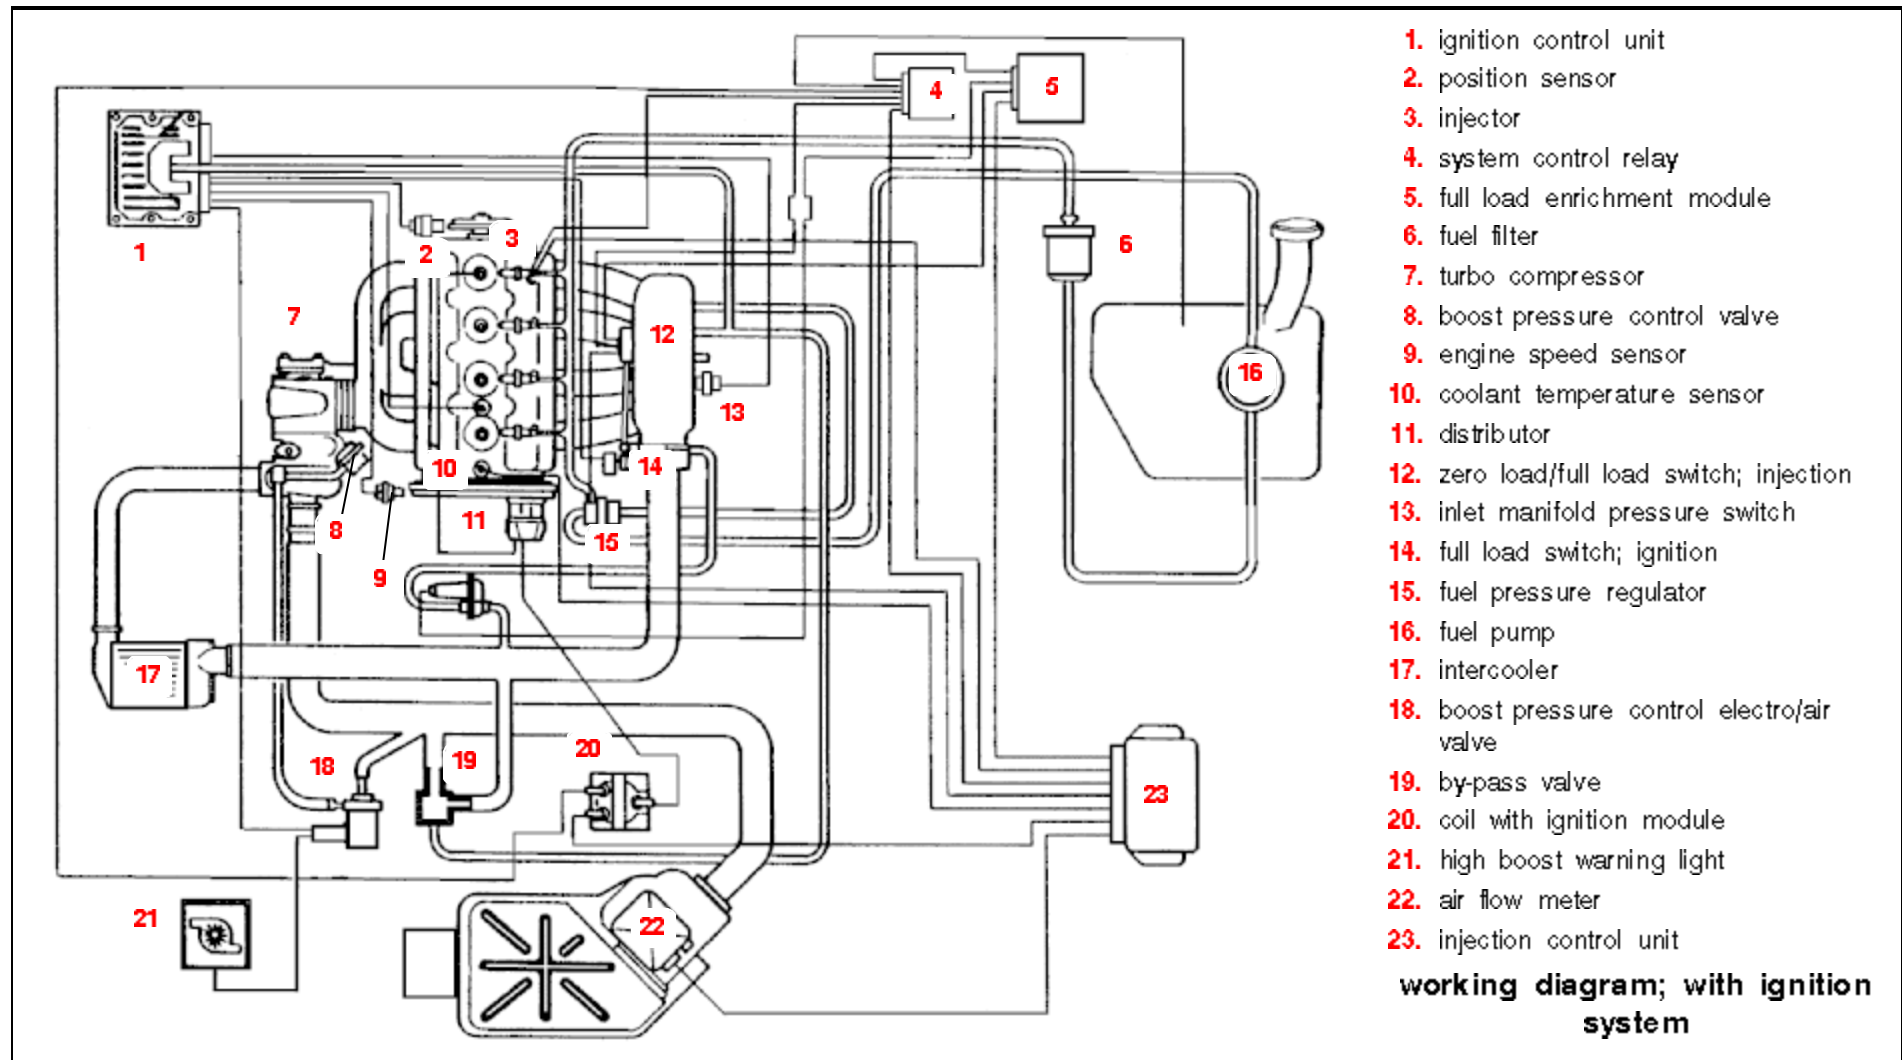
1 2 3 4 5 6 7 8 9 10 11 12 13 14 15 16 17 18 19 20 21 22 23

1. ignition control unit
2. position sensor
3. injector
4. system control relay
5. full load enrichment module
6. fuel filter
7. turbo compressor
8. boost pressure control valve
9. engine speed sensor
10. coolant temperature sensor
11. distributor
12. zero load/full load switch; injection
13. inlet manifold pressure switch
14. full load switch; ignition
15. fuel pressure regulator
16. fuel pump
17. intercooler
18. boost pressure control electro/air valve
19. by-pass valve
20. coil with ignition module
21. high boost warning light
22. air flow meter
23. injection control unit

working diagram; with ignition system